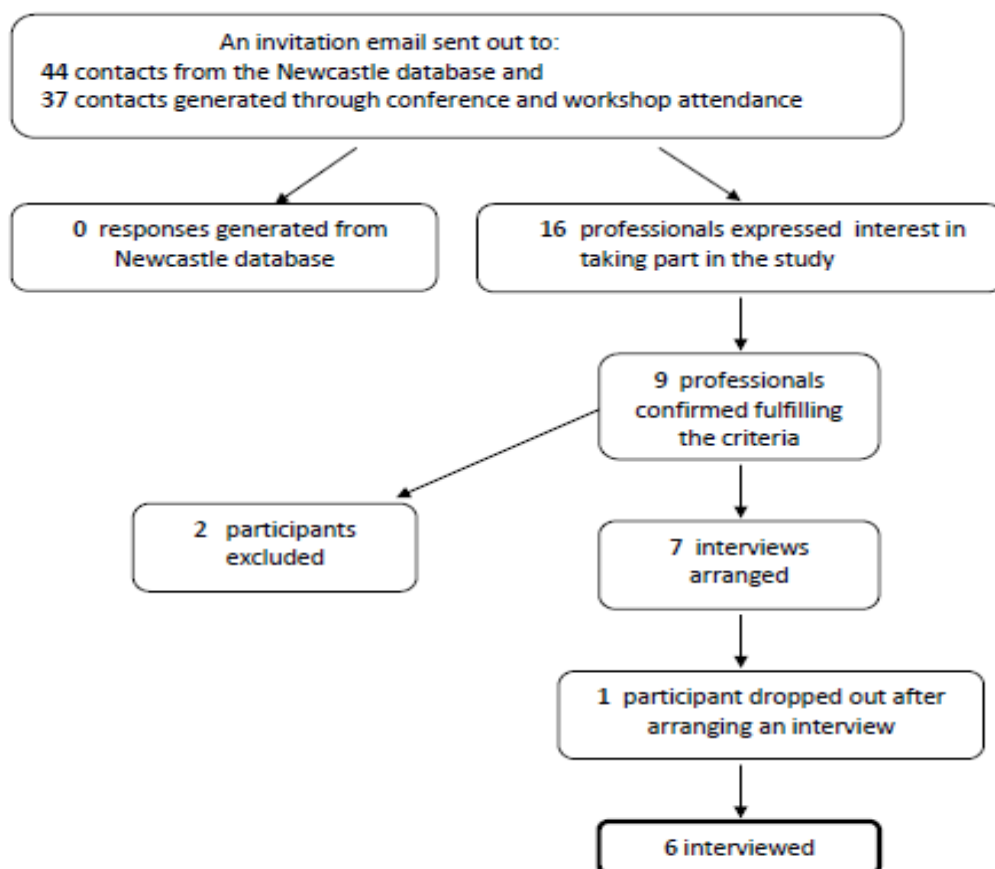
An invitation email sent out to:
44 contacts from the Newcastle database and
37 contacts generated through conference and workshop attendance

0 responses generated from Newcastle database

16 professionals expressed interest in taking part in the study

9 professionals confirmed fulfilling the criteria

2 participants excluded

7 interviews arranged

1 participant dropped out after arranging an interview

6 interviewed